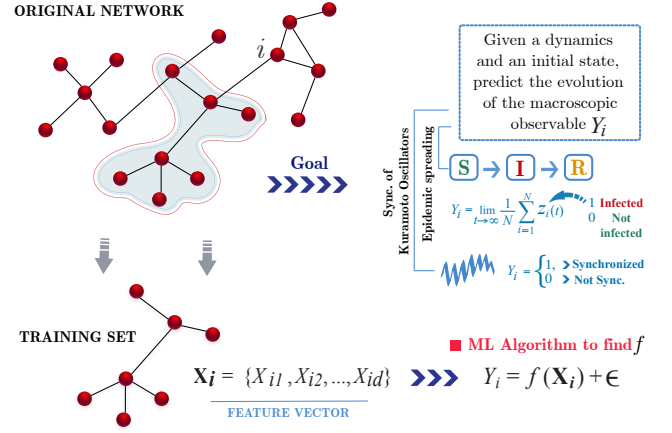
ORIGINAL NETWORK

$i$

Given a dynamics and an initial state, predict the evolution of the macroscopic observable $Y_i$

Goal

Sync. of Kuramoto Oscillators

Epidemic spreading

S → I → R

$Y_i = \lim_{t\to\infty} \frac{1}{N} \sum_{i=1}^{N} z_i(t)$ 1 Infected 0 Not infected

$Y_i = \begin{cases} 1, \\ 0 \end{cases}$ Synchronized Not Sync.

TRAINING SET

ML Algorithm to find $f$

$\mathbf{X}_i = \{X_{i1}, X_{i2}, ..., X_{id}\}$ $Y_i = f(\mathbf{X}_i) + \epsilon$

FEATURE VECTOR